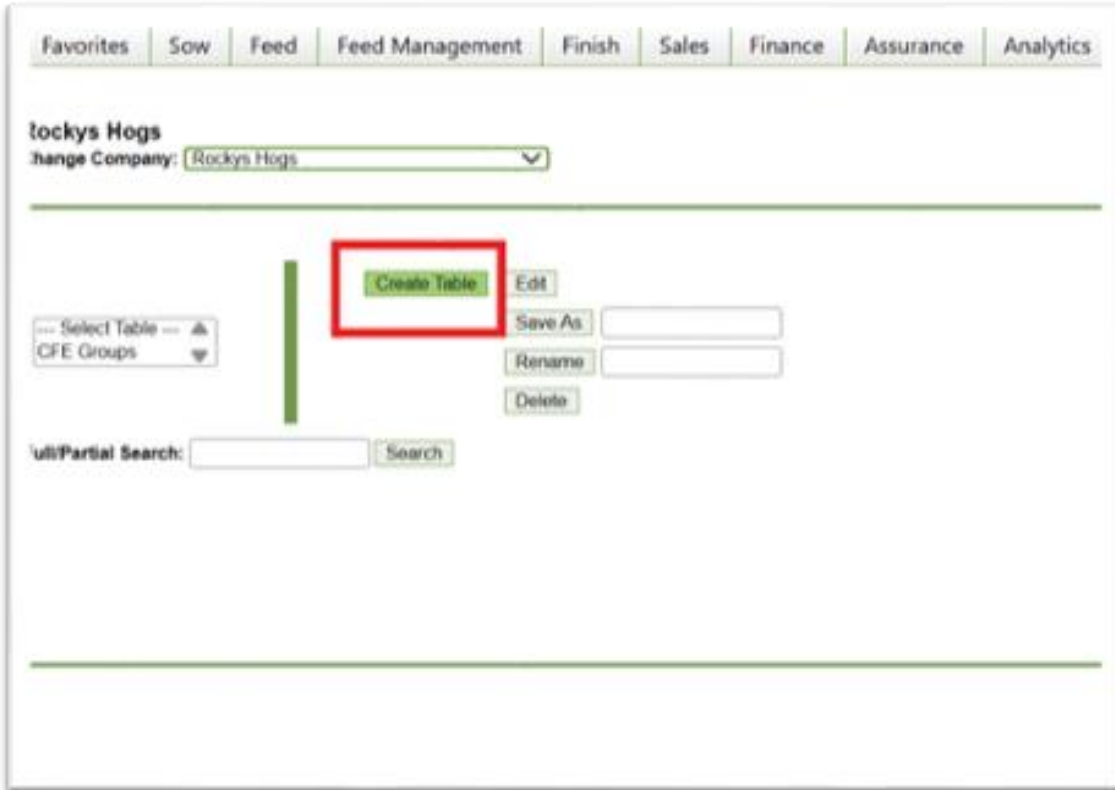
Favorites | Sow | Feed | Feed Management | Finish | Sales | Finance | Assurance | Analytics

Rockys Hogs
Change Company: Rockys Hogs

--- Select Table ---
CFE Groups

Create Table
Edit
Save As
Rename
Delete

Full/Partial Search: Search